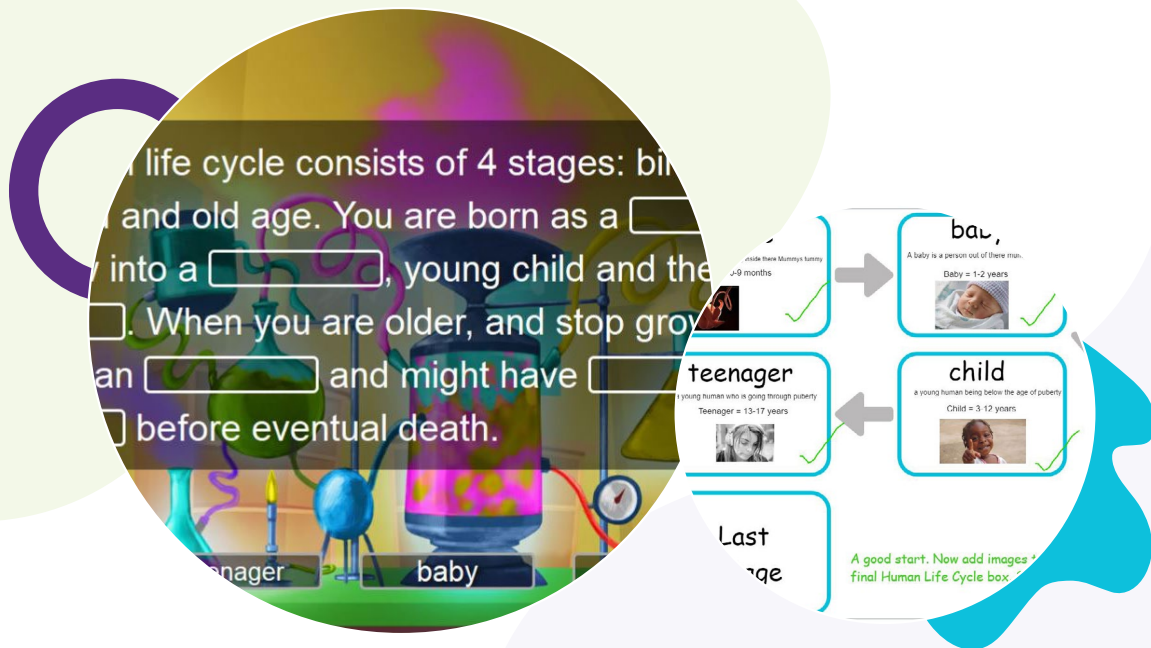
life cycle consists of 4 stages: bi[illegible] and old age. You are born as a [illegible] into a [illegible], young child and the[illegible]. When you are older, and stop grow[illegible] an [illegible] and might have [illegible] before eventual death.

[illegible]nager

baby

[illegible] inside there Mummys tummy
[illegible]-9 months

bab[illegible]
A baby is a person out of there mu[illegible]
Baby = 1-2 years

teenager
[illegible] young human who is going through puberty
Teenager = 13-17 years

child
a young human being below the age of puberty
Child = 3-12 years

Last
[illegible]ge

A good start. Now add images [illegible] final Human Life Cycle box.